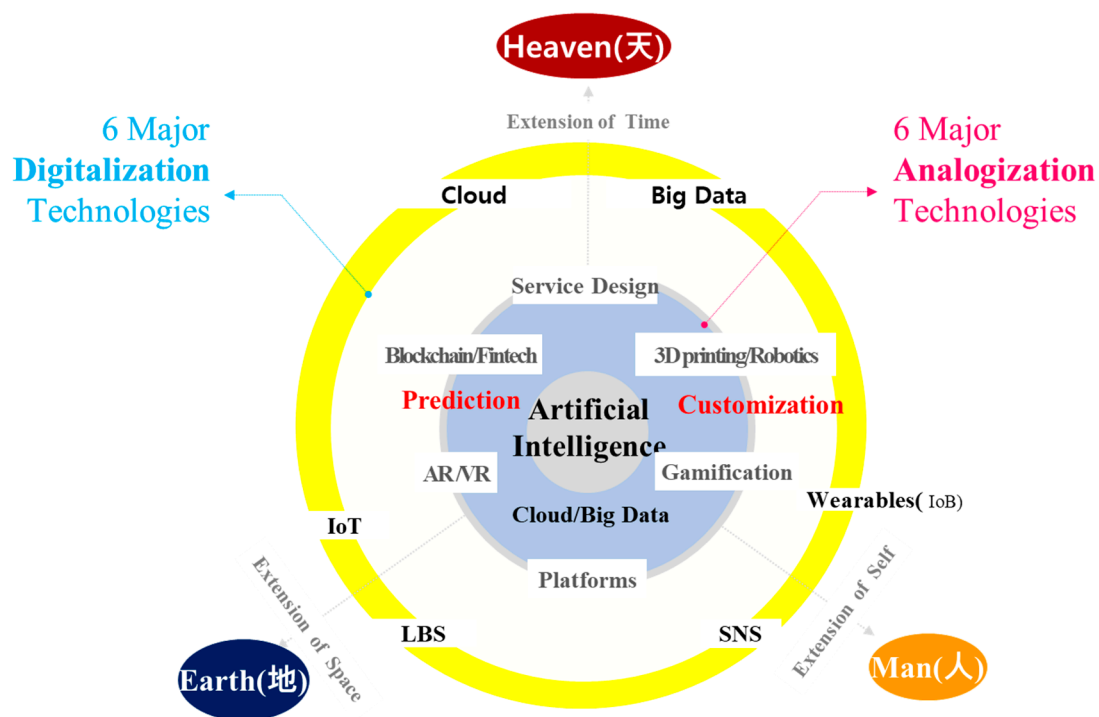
Heaven(天)

Extension of Time

6 Major **Digitalization** Technologies

6 Major **Analogization** Technologies

Cloud

Big Data

Service Design

Blockchain/Fintech

3D printing/Robotics

Prediction

Artificial Intelligence

Customization

AR/VR

Gamification

Cloud/Big Data

Wearables( IoB)

IoT

Platforms

Extension of Space

Extension of Self

LBS

SNS

Earth(地)

Man(人)